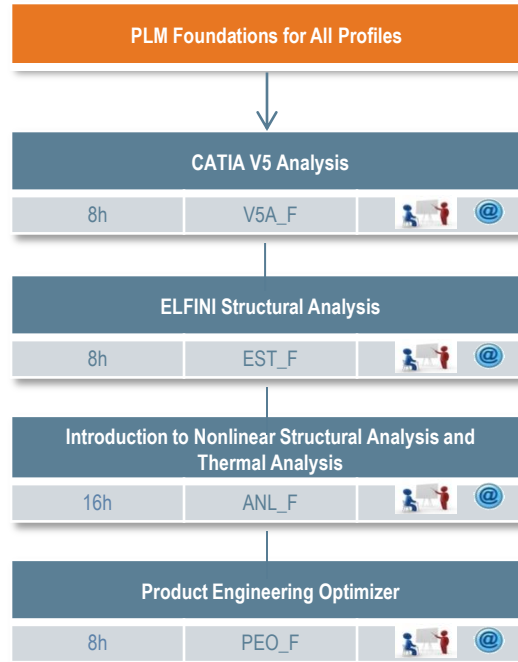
PLM Foundations for All Profiles

CATIA V5 Analysis

| 8h | V5A_F | @ |
|---|---|---|

ELFINI Structural Analysis

| 8h | EST_F | @ |
|---|---|---|

Introduction to Nonlinear Structural Analysis and Thermal Analysis

| 16h | ANL_F | @ |
|---|---|---|

Product Engineering Optimizer

| 8h | PEO_F | @ |
|---|---|---|